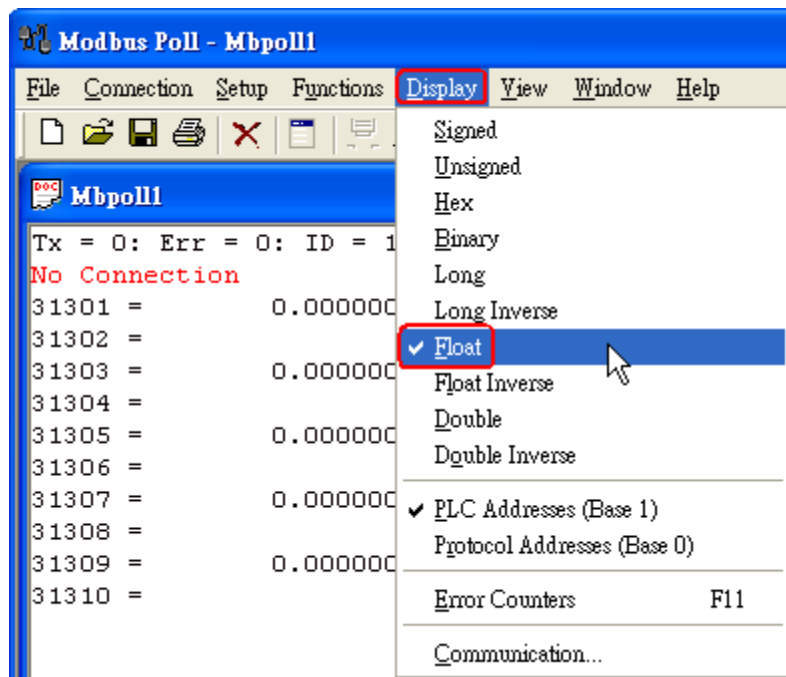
Modbus Poll - Mbpoll1

File Connection Setup Functions Display View Window Help

Mbpoll1

Tx = 0: Err = 0: ID = 1
No Connection
31301 = 0.000000
31302 =
31303 = 0.000000
31304 =
31305 = 0.000000
31306 =
31307 = 0.000000
31308 =
31309 = 0.000000
31310 =

Signed
Unsigned
Hex
Binary
Long
Long Inverse
✔ Float
Float Inverse
Double
Double Inverse
✔ PLC Addresses (Base 1)
Protocol Addresses (Base 0)
Error Counters F11
Communication...